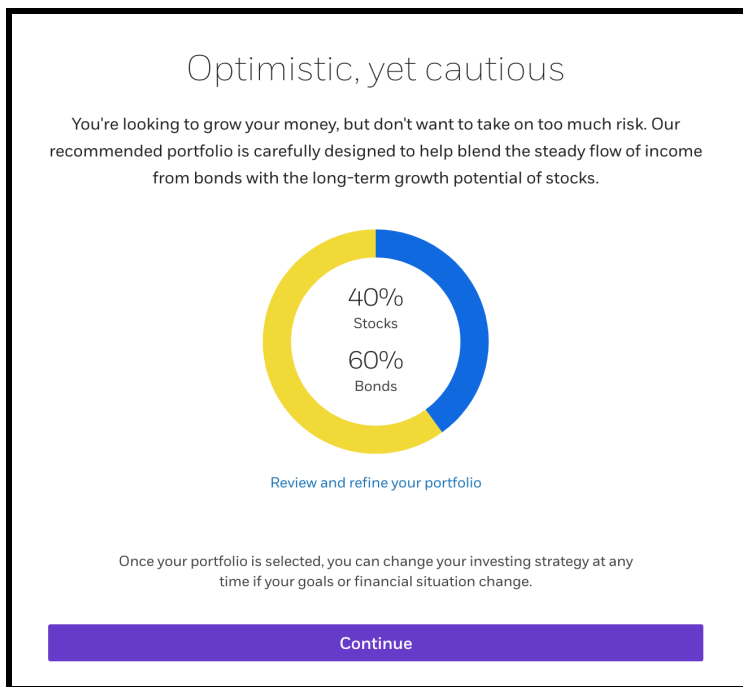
Optimistic, yet cautious

You're looking to grow your money, but don't want to take on too much risk. Our recommended portfolio is carefully designed to help blend the steady flow of income from bonds with the long-term growth potential of stocks.

40%
Stocks
60%
Bonds

Review and refine your portfolio

Once your portfolio is selected, you can change your investing strategy at any time if your goals or financial situation change.

Continue